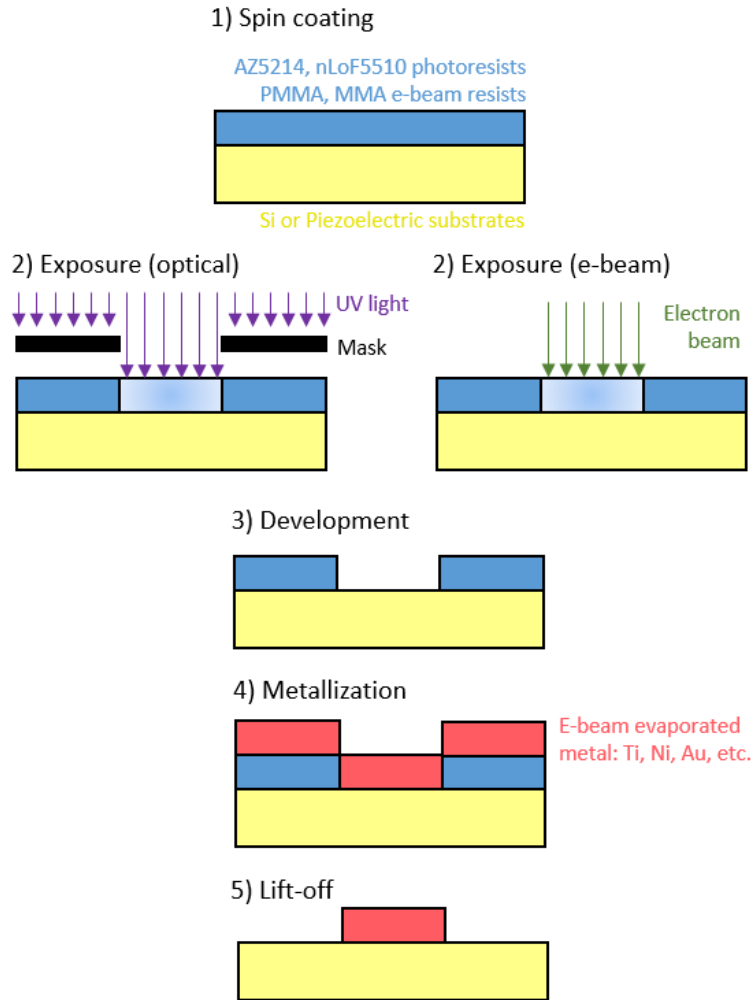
1) Spin coating

AZ5214, nLoF5510 photoresists
PMMA, MMA e-beam resists

Si or Piezoelectric substrates

2) Exposure (optical)

UV light

Mask

2) Exposure (e-beam)

Electron beam

3) Development

4) Metallization

E-beam evaporated metal: Ti, Ni, Au, etc.

5) Lift-off